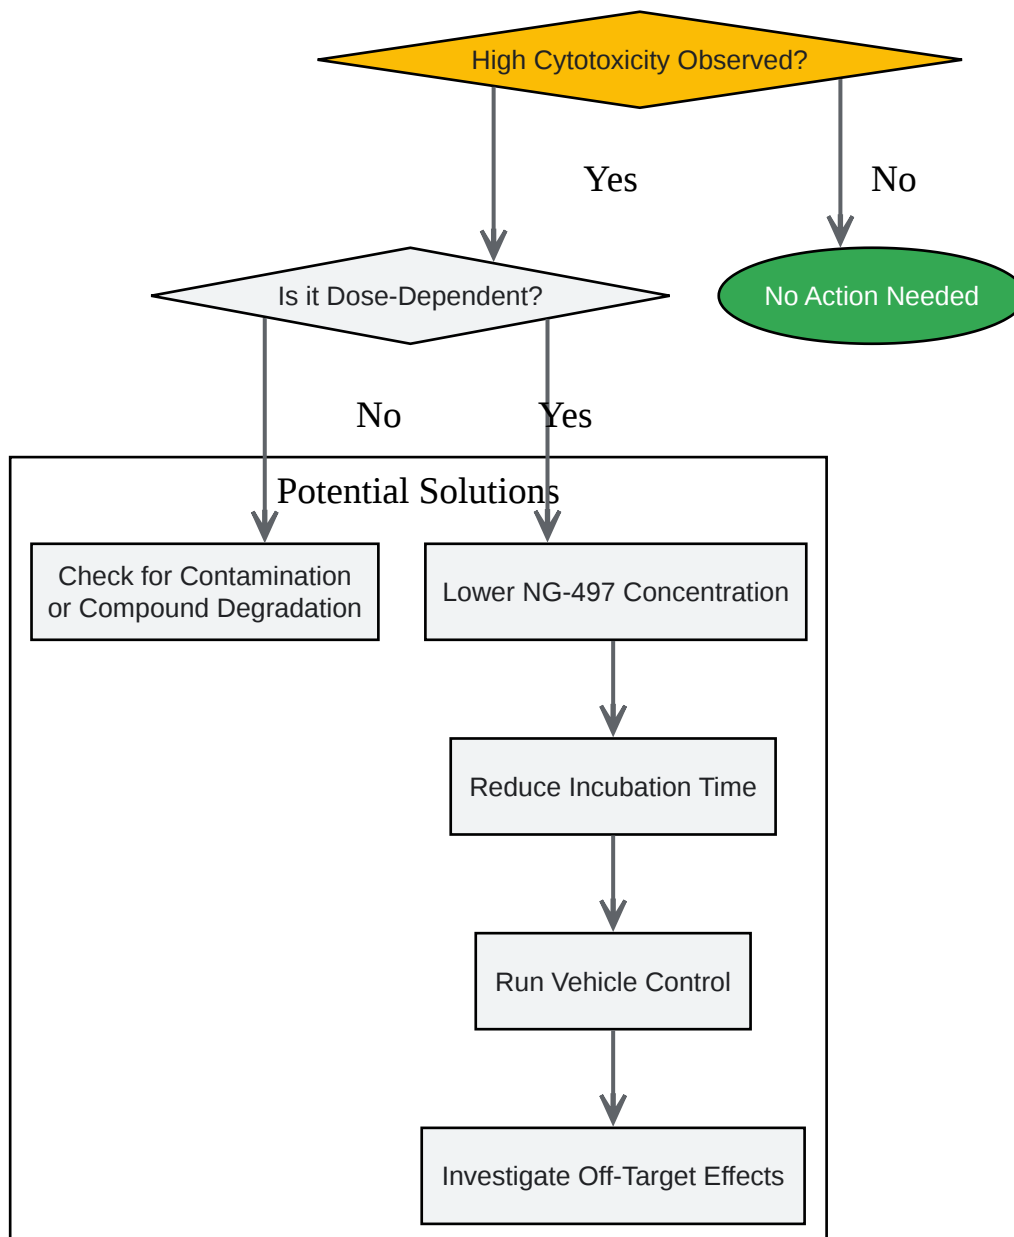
High Cytotoxicity Observed?

Yes

No

Is it Dose-Dependent?

No Action Needed

No

Yes

Potential Solutions

Check for Contamination or Compound Degradation

Lower NG-497 Concentration

Reduce Incubation Time

Run Vehicle Control

Investigate Off-Target Effects